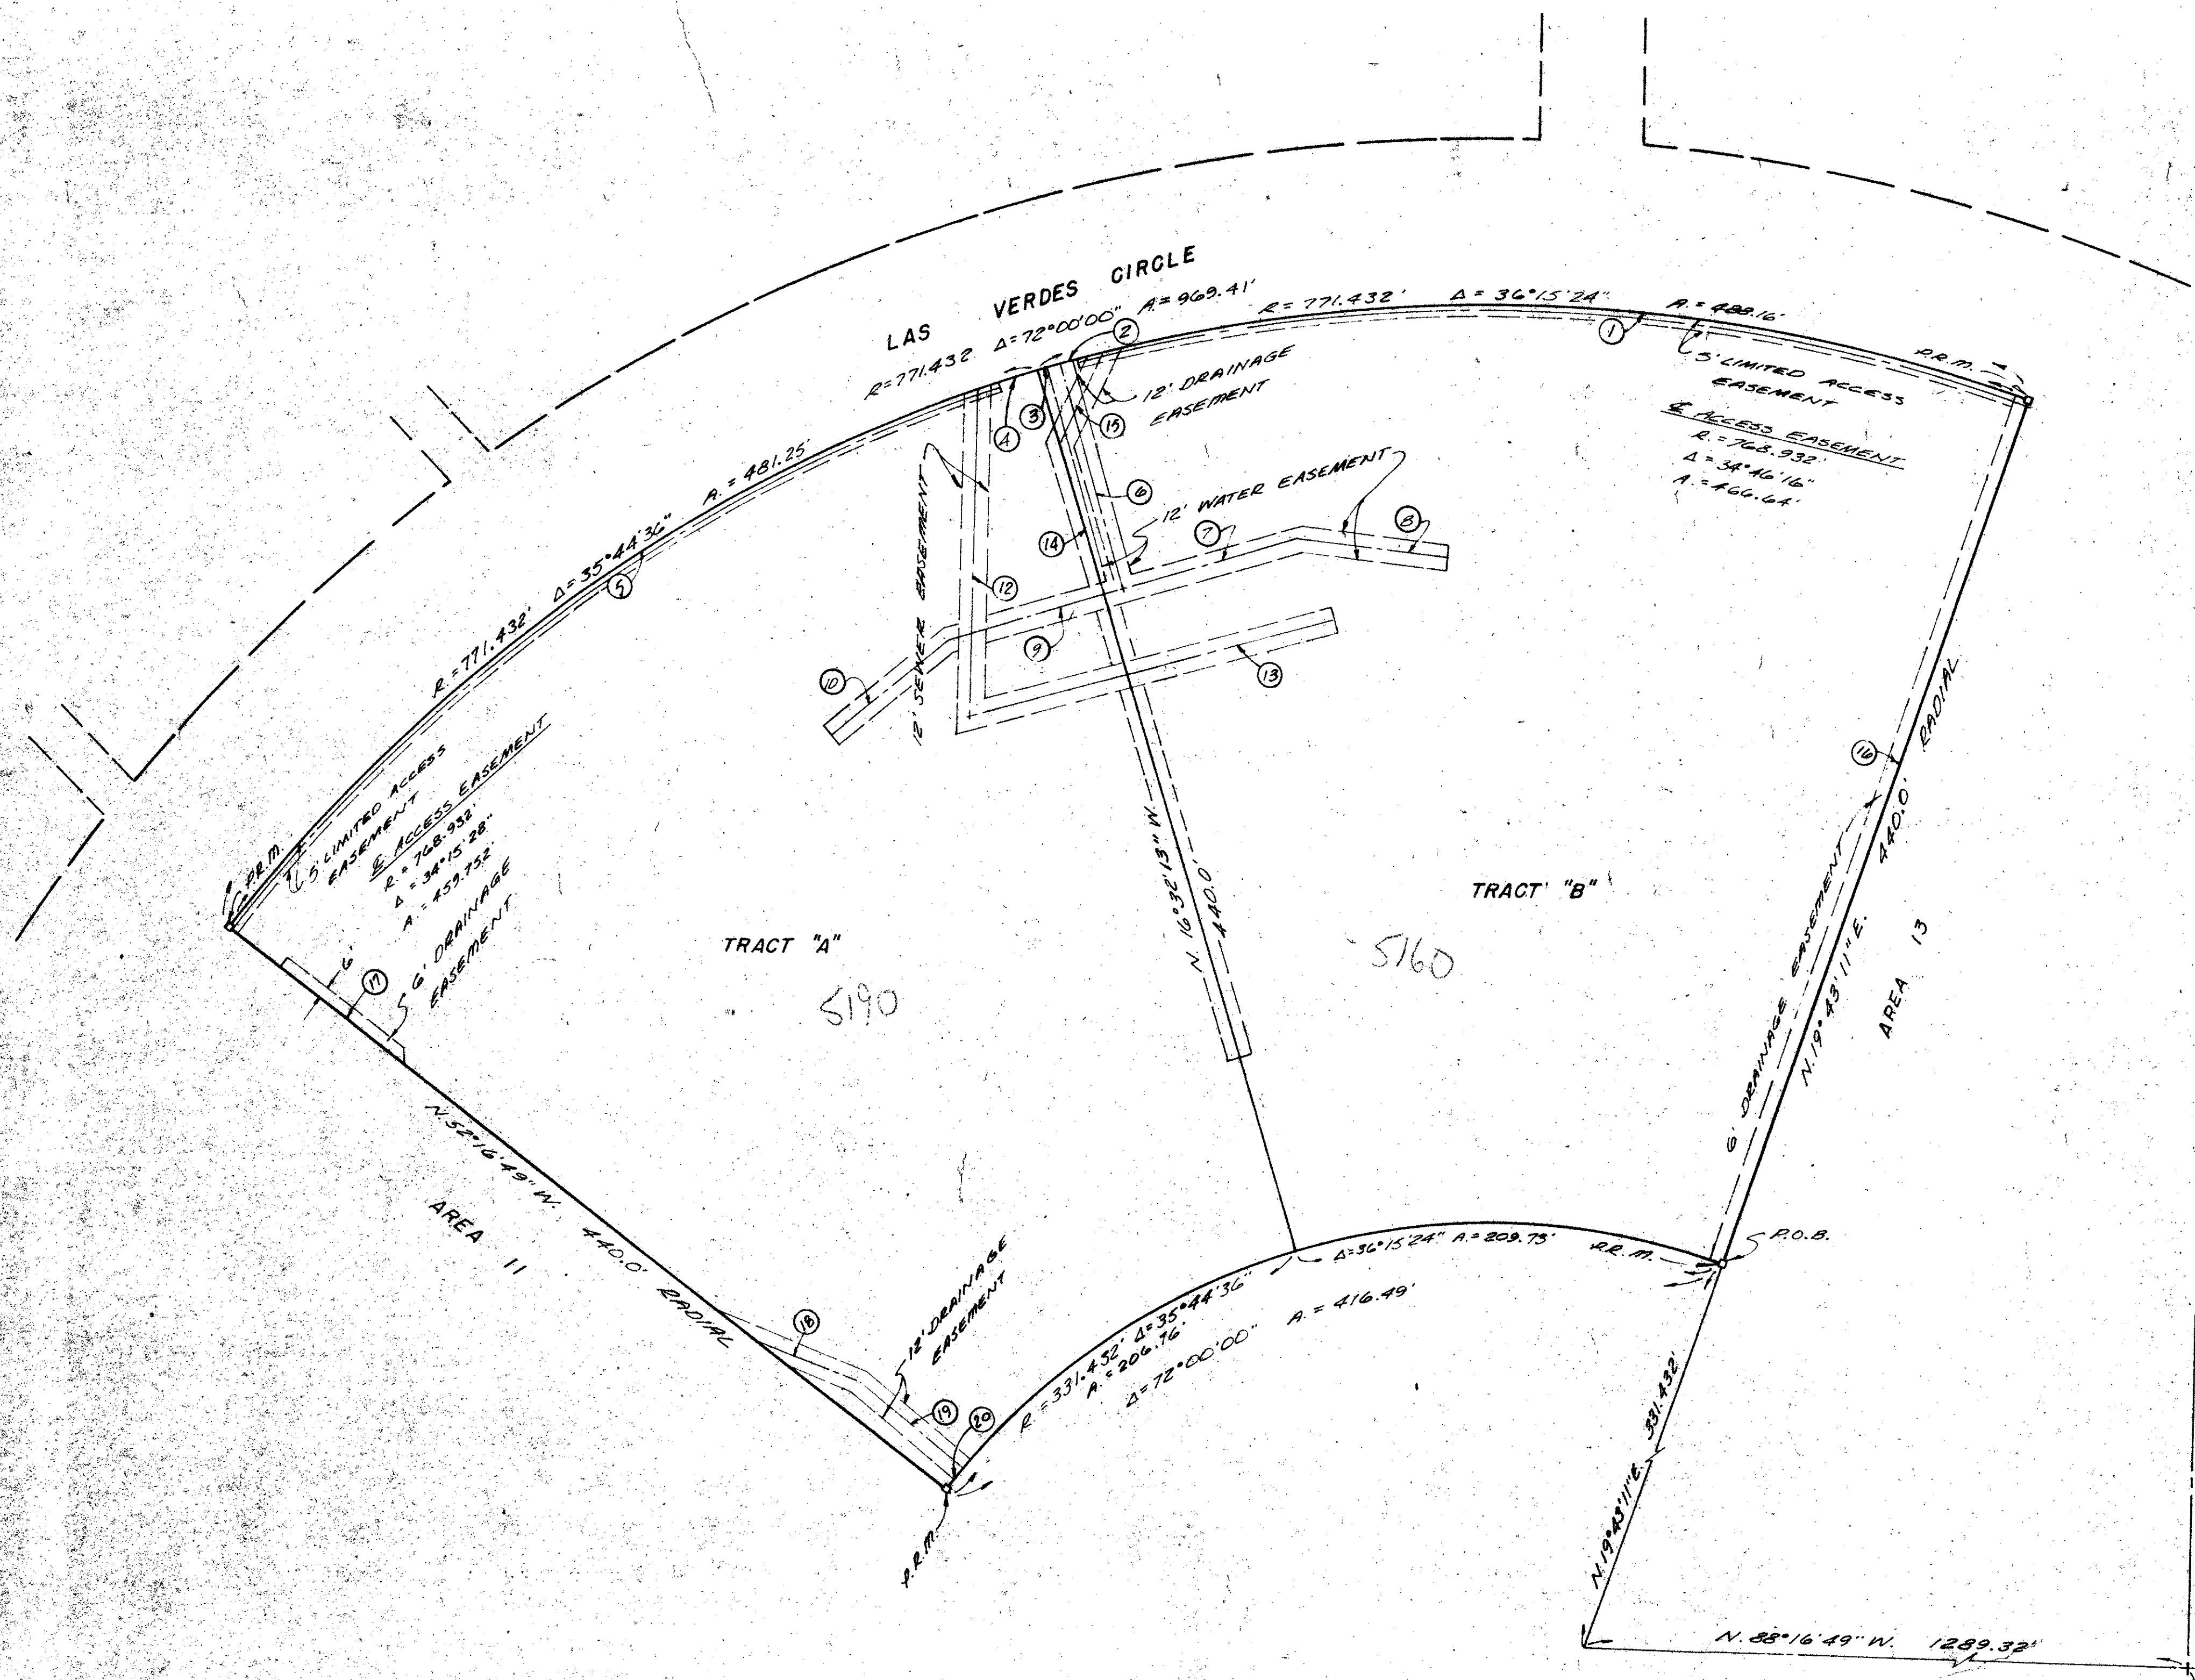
LAS VERDES CIRCLE

R=771.432 Δ=72°00'00" A=969.41'

R=771.432' Δ=36°15'24" A.=488.16'

P.R.M.

5' LIMITED ACCESS EASEMENT

℄ ACCESS EASEMENT
R.=768.932'
Δ=34°46'16"
A.=464.64'

12' DRAINAGE EASEMENT

12' WATER EASEMENT

12' SEWER EASEMENT

R.=771.432' Δ=35°44'36" A.=481.25'

P.R.M.

5' LIMITED ACCESS EASEMENT

℄ ACCESS EASEMENT
R.=768.932'
Δ=34°15'28"
A.=459.752'

6' DRAINAGE EASEMENT

6'

TRACT "A"

5190

N.16°30'13" W. 440.0'

TRACT "B"

5160

6' DRAINAGE EASEMENT

N.19°43'11" E. 440.0' RADIAL

AREA 13

N.32°16'49" W. 440.0' RADIAL

AREA 11

12' DRAINAGE EASEMENT

R.=331.432' Δ=35°44'36" A.=206.76'

Δ=72°00'00" A.=416.49'

Δ=36°15'24" A.=209.73'

P.R.M.

P.O.B.

P.R.M.

N.19°43'11" E. 331.432'

N.88°16'49" W. 1289.32'

1 2 3 4 5 6 7 8 9 10 11 12 13 14 15 16 17 18 19 20